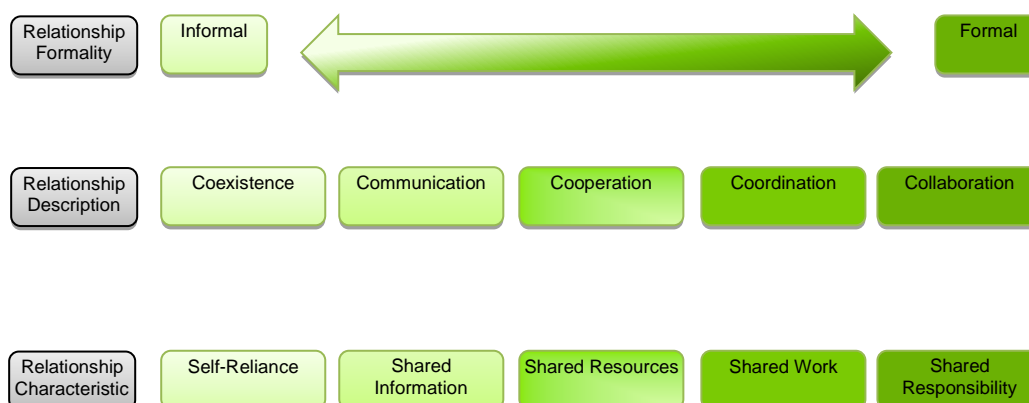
Relationship Formality

Informal

Formal

Relationship Description

Coexistence

Communication

Cooperation

Coordination

Collaboration

Relationship Characteristic

Self-Reliance

Shared Information

Shared Resources

Shared Work

Shared Responsibility